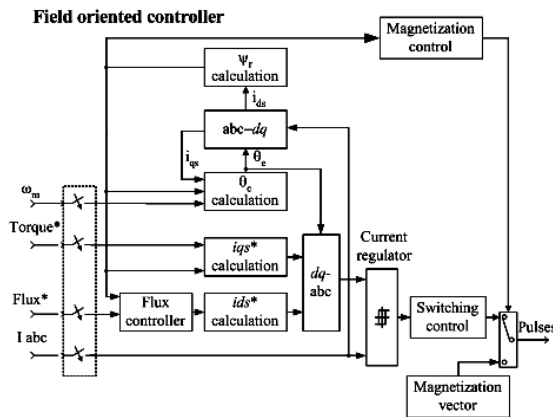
Field oriented controller

Magnetization control

$\psi_r$ calculation

$i_{ds}$

abc–$dq$

$i_{qs}$

$\theta_e$

$\omega_m$

$\theta_e$ calculation

Torque*

$iqs$* calculation

$dq$-abc

Current regulator

Flux*

Flux controller

$ids$* calculation

Switching control

Pulses

I abc

Magnetization vector